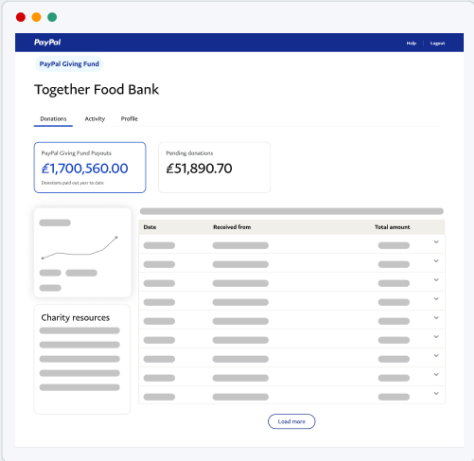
PayPal

Help | Logout

PayPal Giving Fund

Together Food Bank

Donations Activity Profile

PayPal Giving Fund Payouts
£1,700,560.00
Donations paid out year to date

Pending donations
£51,890.70

Charity resources

| Date | Received from | Total amount |
|---|---|---|

Load more